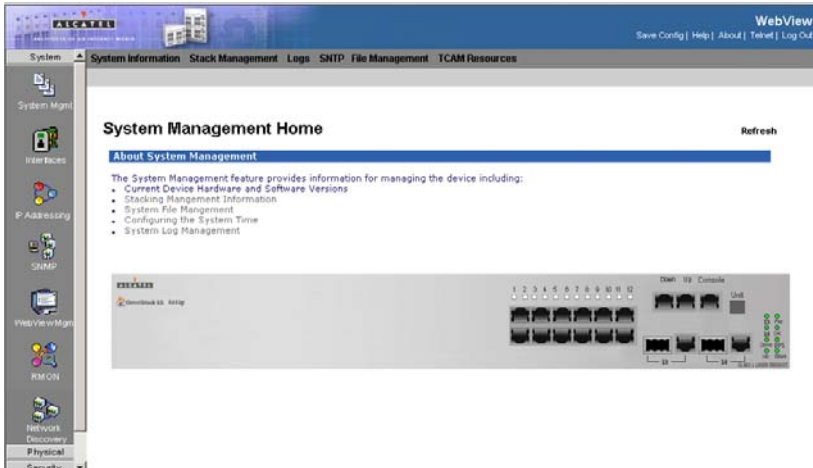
ALCATEL

WebView

Save Config | Help | About | Telnet | Log Out

System

System Information Stack Management Logs SNTP File Management TCAM Resources

System Mgmt

Interfaces

IP Addressing

SNMP

WebView Mgmt

RMON

Network Discovery

Physical

Security

System Management Home

Refresh

About System Management

The System Management feature provides information for managing the device including:
- Current Device Hardware and Software Versions
- Stacking Mangement Information
- System File Mangement
- Configuring the System Time
- System Log Management

ALCATEL

OmniStack LS 6224

1 2 3 4 5 6 7 8 9 10 11 12

Down Up Console

Unit

23

24